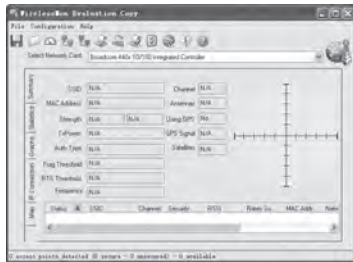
WirelessMon Evaluation Copy
File Configuration Help
Select Network Card Broadcom 440x 10/100 Integrated Controller
Summary
Statistics
Graphs
IP Connections
Map
SSID N/A
Channel N/A
MAC Address N/A
Antennas N/A
Strength N/A N/A
Using GPS No
TxPower N/A
GPS Signal N/A
Auth Type N/A
Satellites N/A
Frag Threshold N/A
RTS Threshold N/A
Frequency N/A
Status SSID Channel Security RSSI Rates Su... MAC Addr... Netw
0 access points detected (0 secure - 0 unsecured) - 0 available